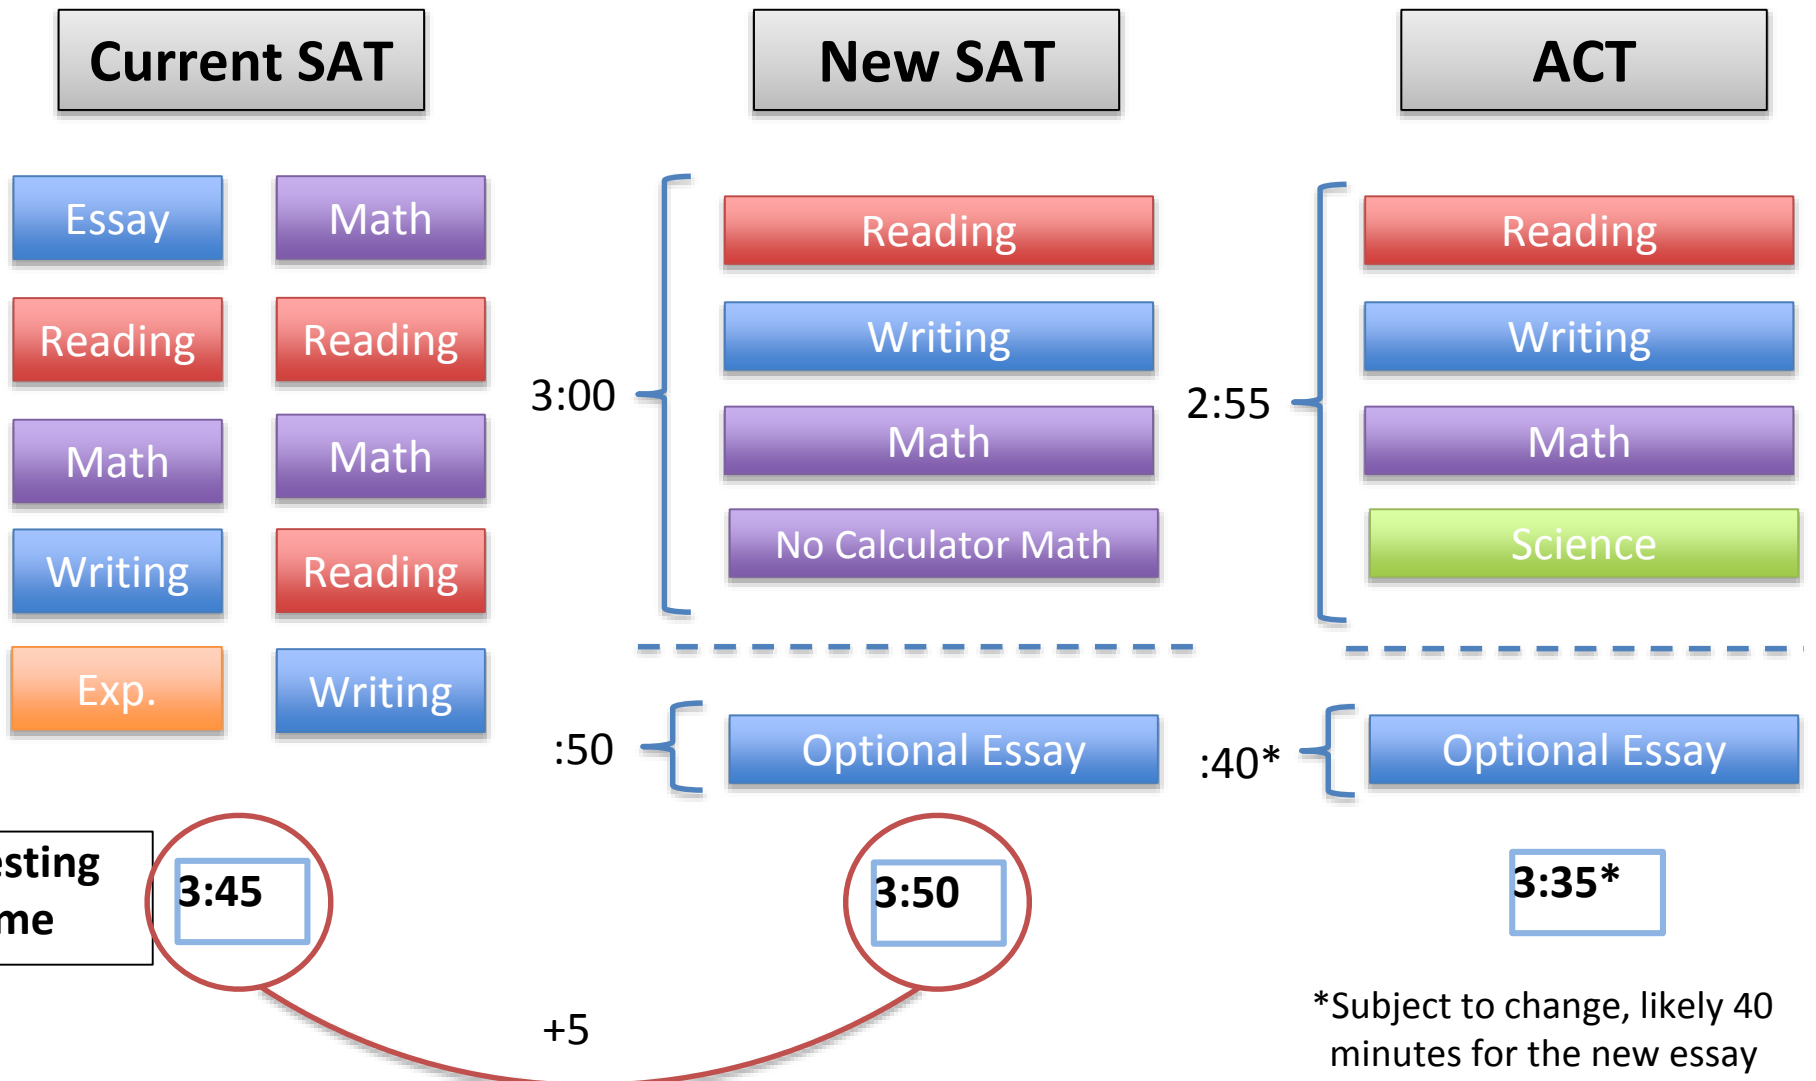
Current SAT

New SAT

ACT

Essay

Math

Reading

Reading

Math

Math

Writing

Reading

Exp.

Writing

3:00

Reading

Writing

Math

No Calculator Math

2:55

Reading

Writing

Math

Science

:50

Optional Essay

:40*

Optional Essay

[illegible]sting
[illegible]me

3:45

3:50

3:35*

+5

*Subject to change, likely 40 minutes for the new essay